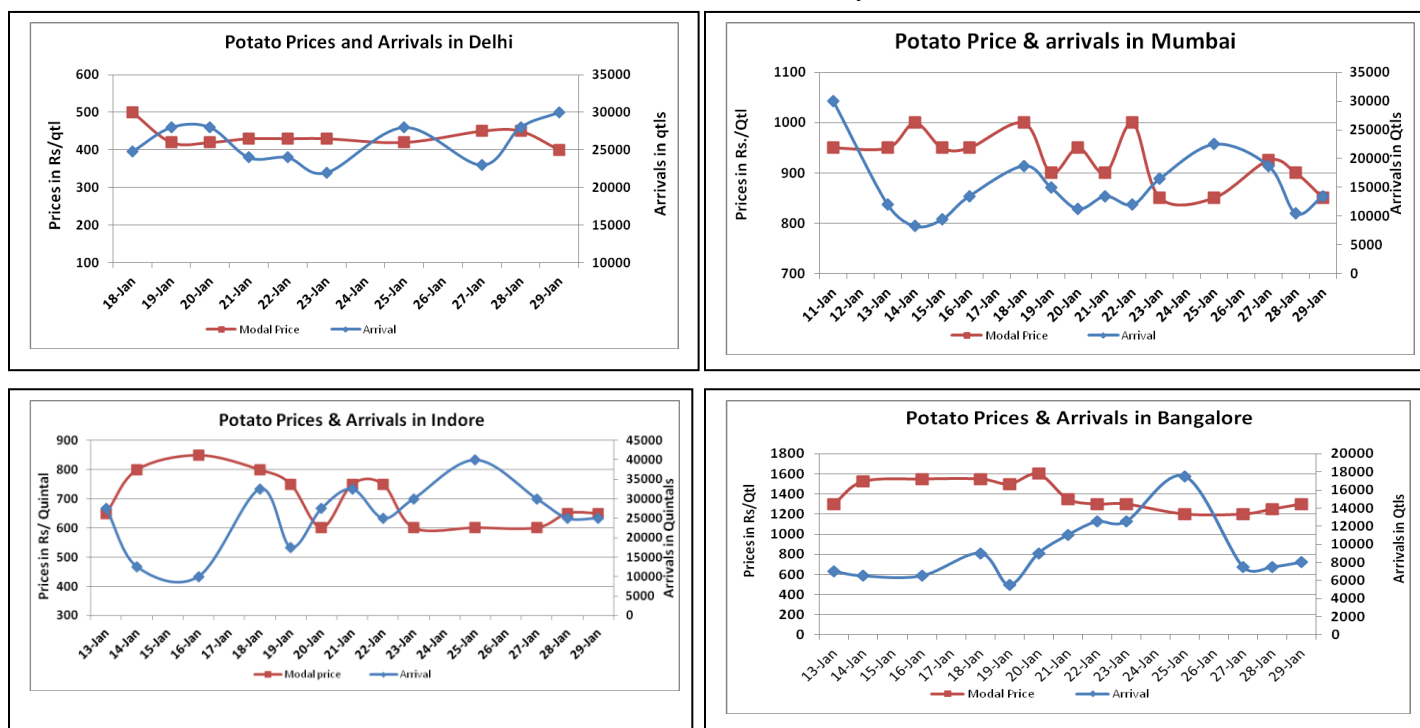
Potato Prices and Arrivals in Delhi

600
500
400
300
200
100

35000
30000
25000
20000
15000
10000

Prices in Rs/qtl

Arrivals in qtls

18-Jan 19-Jan 20-Jan 21-Jan 22-Jan 23-Jan 24-Jan 25-Jan 26-Jan 27-Jan 28-Jan 29-Jan

Modal Price
Arrival

Potato Price & arrivals in Mumbai

1100
1000
900
800
700

35000
30000
25000
20000
15000
10000
5000
0

Prices in Rs./Qtl

Arrivals in Qtls

11-Jan 12-Jan 13-Jan 14-Jan 15-Jan 16-Jan 17-Jan 18-Jan 19-Jan 20-Jan 21-Jan 22-Jan 23-Jan 24-Jan 25-Jan 26-Jan 27-Jan 28-Jan 29-Jan

Modal Price
Arrival

Potato Prices & Arrivals in Indore

900
800
700
600
500
400
300

45000
40000
35000
30000
25000
20000
15000
10000
5000
0

Prices in Rs/ Quintal

Arrivals in Quintals

13-Jan 14-Jan 15-Jan 16-Jan 17-Jan 18-Jan 19-Jan 20-Jan 21-Jan 22-Jan 23-Jan 24-Jan 25-Jan 26-Jan 27-Jan 28-Jan 29-Jan

Modal price
Arrival

Potato Prices & Arrivals in Bangalore

1800
1600
1400
1200
1000
800
600
400
200
0

20000
18000
16000
14000
12000
10000
8000
6000
4000
2000
0

Prices in Rs/Qtl

Arrivals in Qtls

13-Jan 14-Jan 15-Jan 16-Jan 17-Jan 18-Jan 19-Jan 20-Jan 21-Jan 22-Jan 23-Jan 24-Jan 25-Jan 26-Jan 27-Jan 28-Jan 29-Jan

Modal Price
Arrival